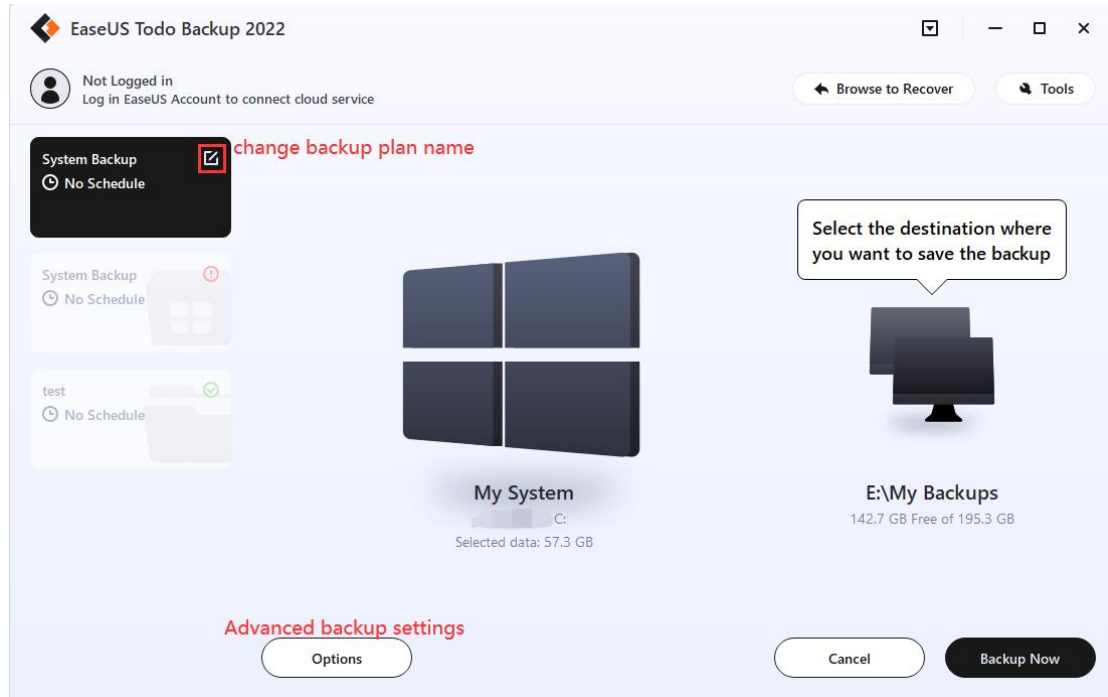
EaseUS Todo Backup 2022

Not Logged in
Log in EaseUS Account to connect cloud service

Browse to Recover

Tools

System Backup
No Schedule

change backup plan name

System Backup
No Schedule

test
No Schedule

Select the destination where you want to save the backup

My System
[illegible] C:
Selected data: 57.3 GB

E:\My Backups
142.7 GB Free of 195.3 GB

Advanced backup settings

Options

Cancel

Backup Now